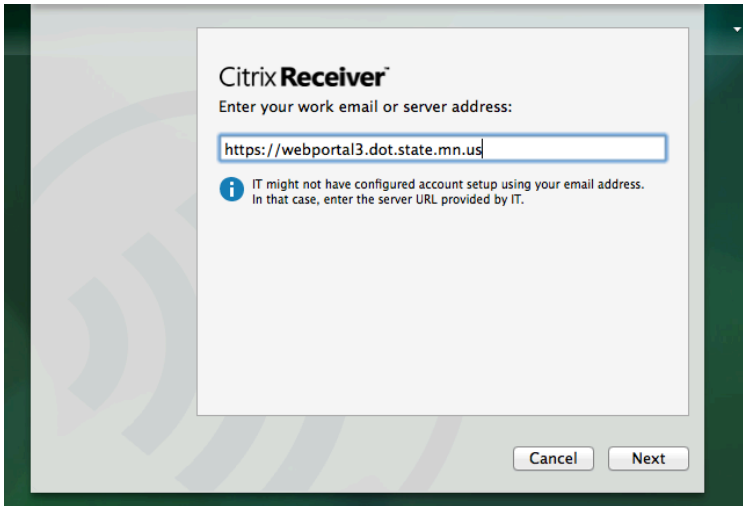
Citrix Receiver™
Enter your work email or server address:

https://webportal3.dot.state.mn.us

IT might not have configured account setup using your email address. In that case, enter the server URL provided by IT.

Cancel
Next